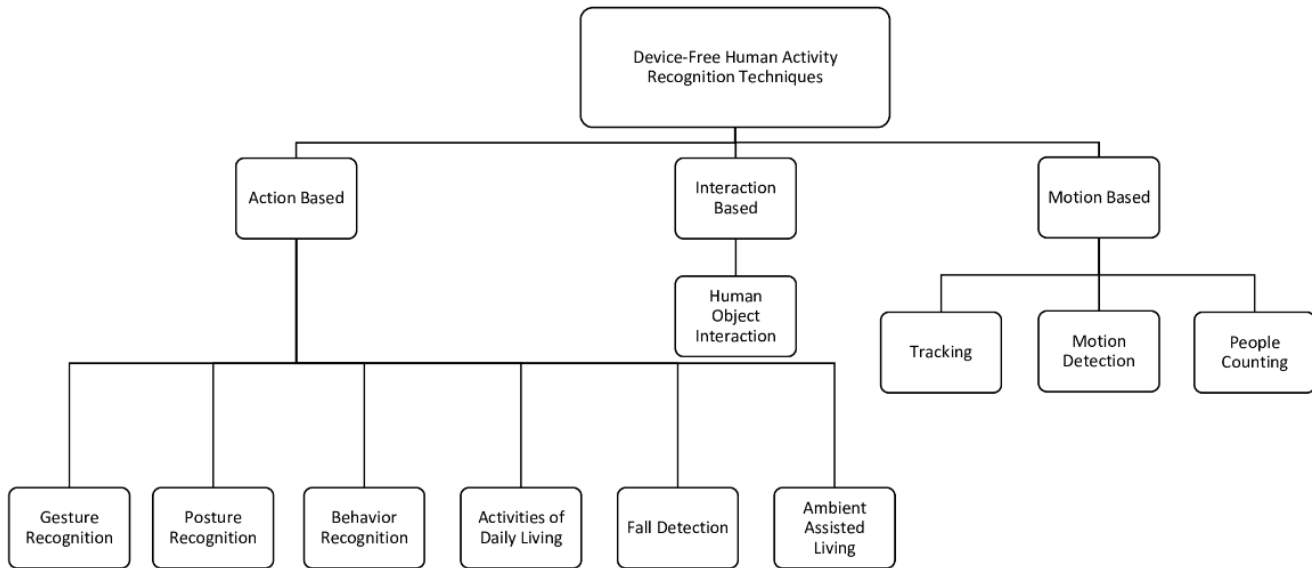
Device-Free Human Activity Recognition Techniques

Action Based

Interaction Based

Motion Based

Human Object Interaction

Tracking

Motion Detection

People Counting

Gesture Recognition

Posture Recognition

Behavior Recognition

Activities of Daily Living

Fall Detection

Ambient Assisted Living